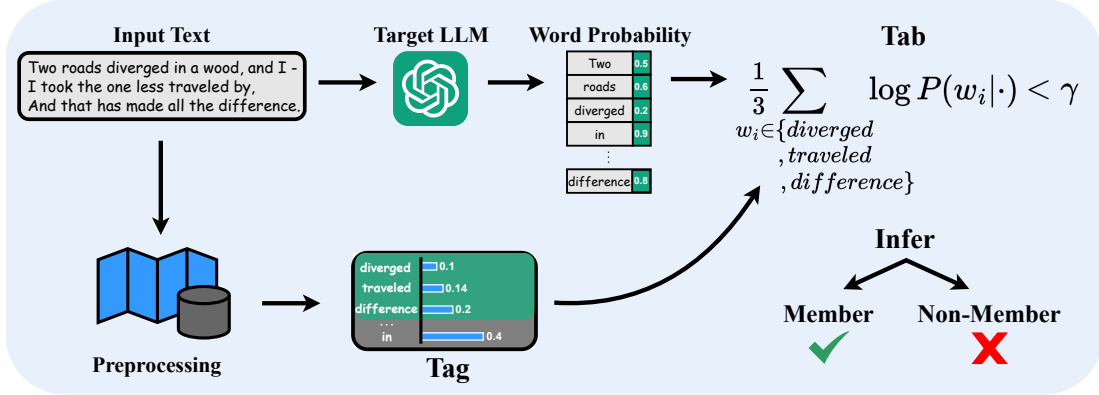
Input Text

Two roads diverged in a wood, and I - I took the one less traveled by, And that has made all the difference.

Target LLM

Word Probability

| Two | 0.5 |
|---|---|
| roads | 0.6 |
| diverged | 0.2 |
| in | 0.9 |
| ⋮ | |
| difference | 0.8 |

Tab

$\frac{1}{3} \sum_{w_i \in \{diverged, traveled, difference\}} \log P(w_i|\cdot) < \gamma$

Preprocessing

diverged 0.1
traveled 0.14
difference 0.2
...
in 0.4

Tag

Infer

Member

Non-Member